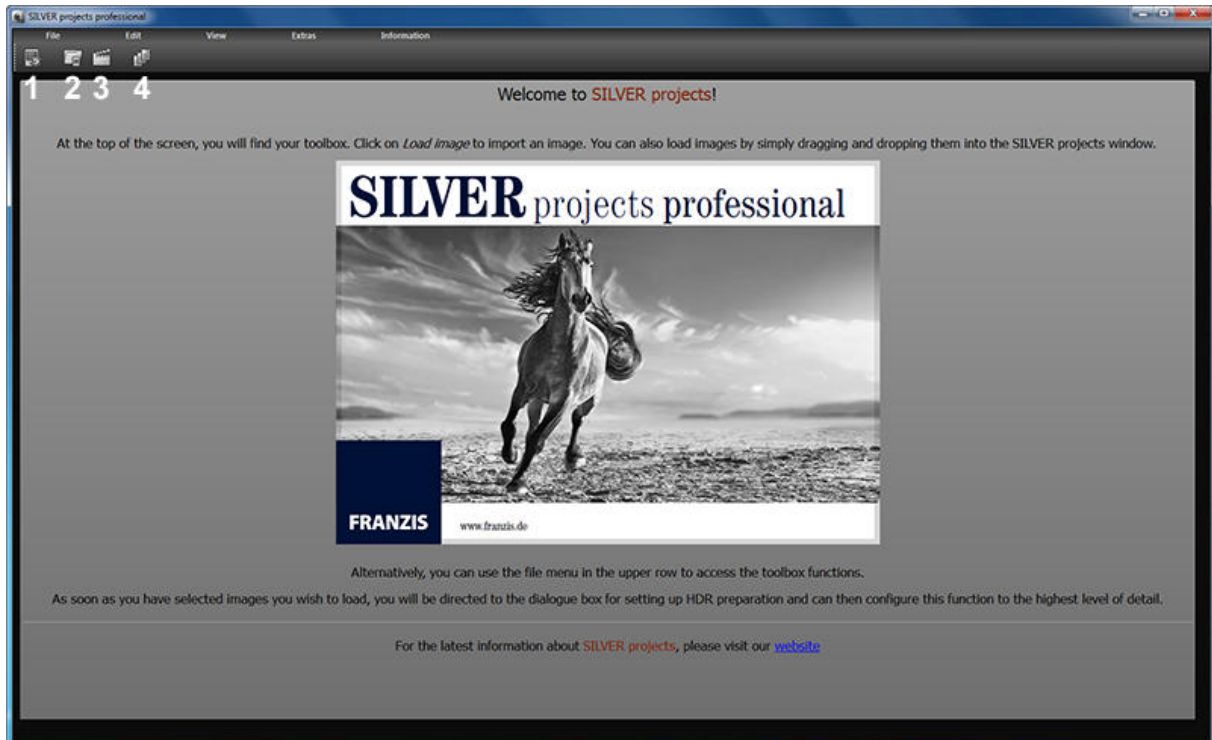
SILVER projects professional

File Edit View Extras Information

1 2 3 4

Welcome to SILVER projects!

At the top of the screen, you will find your toolbox. Click on *Load image* to import an image. You can also load images by simply dragging and dropping them into the SILVER projects window.

SILVER projects professional

FRANZIS

www.franzis.de

Alternatively, you can use the file menu in the upper row to access the toolbox functions.

As soon as you have selected images you wish to load, you will be directed to the dialogue box for setting up HDR preparation and can then configure this function to the highest level of detail.

For the latest information about SILVER projects, please visit our website